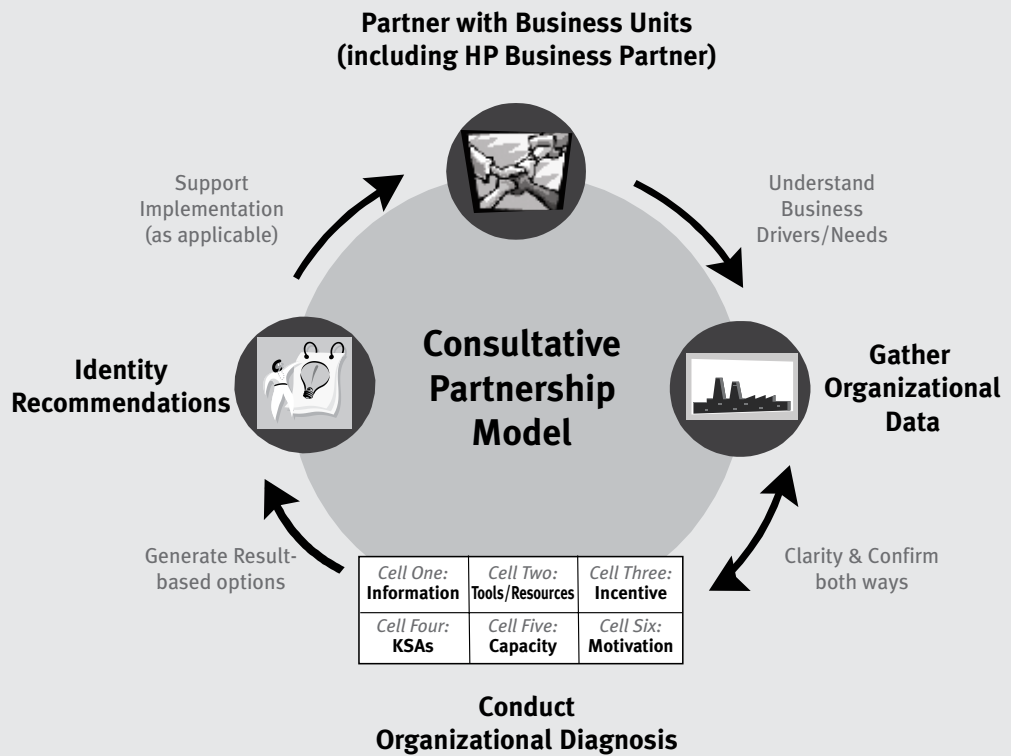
Partner with Business Units (including HP Business Partner)

Support Implementation (as applicable)

Understand Business Drivers/Needs

Identity Recommendations

Consultative Partnership Model

Gather Organizational Data

Generate Result-based options

Clarity & Confirm both ways

| Cell One: Information | Cell Two: Tools/Resources | Cell Three: Incentive |
|---|---|---|
| Cell Four: KSAs | Cell Five: Capacity | Cell Six: Motivation |

Conduct Organizational Diagnosis